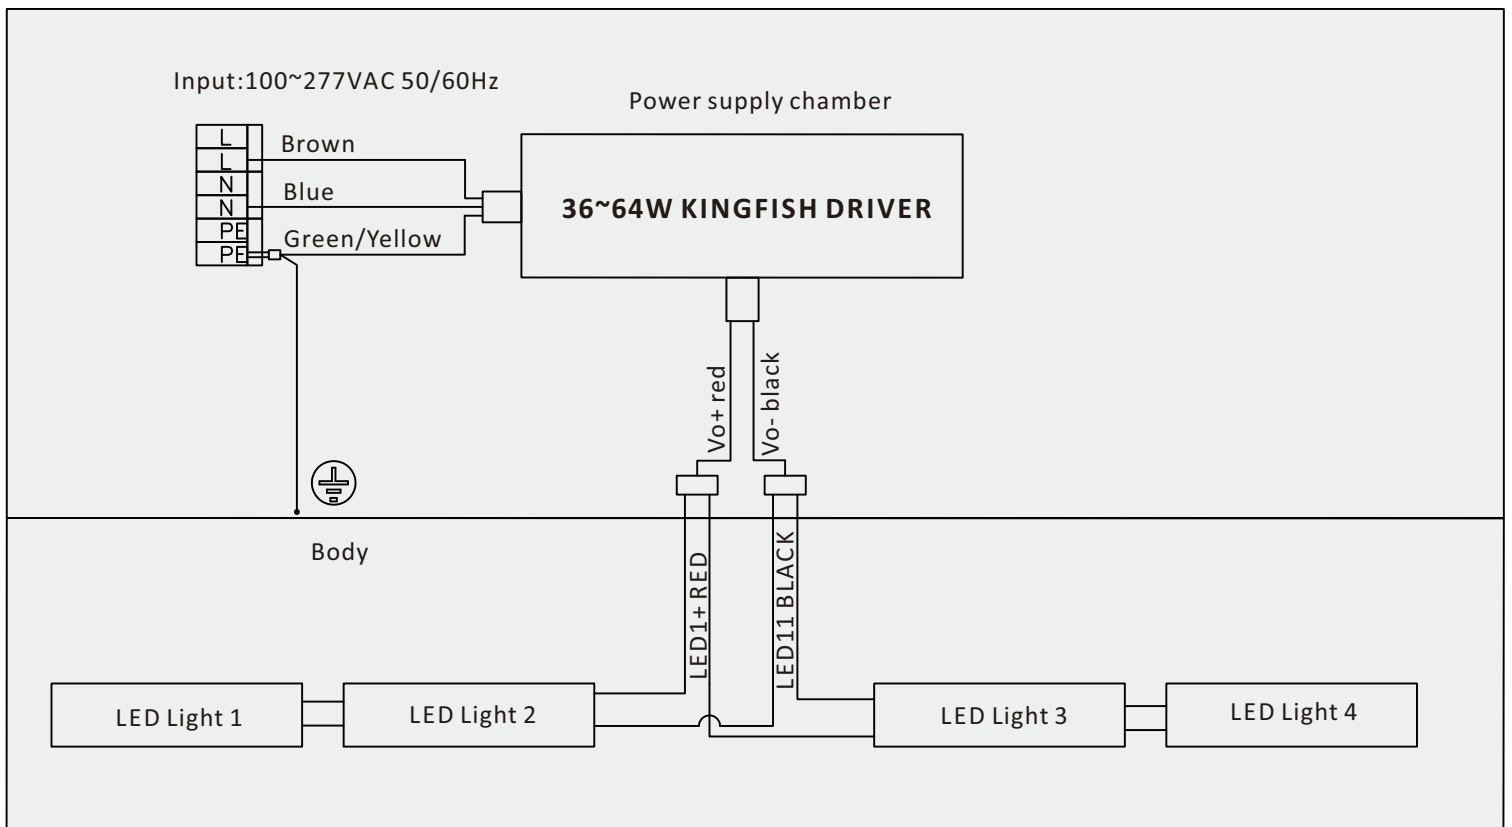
Input:100~277VAC 50/60Hz

Power supply chamber

L
L
N
N
PE
PE

Brown

Blue

Green/Yellow

36~64W KINGFISH DRIVER

Vo+ red

Vo- black

Body

LED1+ RED

LED11 BLACK

LED Light 1

LED Light 2

LED Light 3

LED Light 4